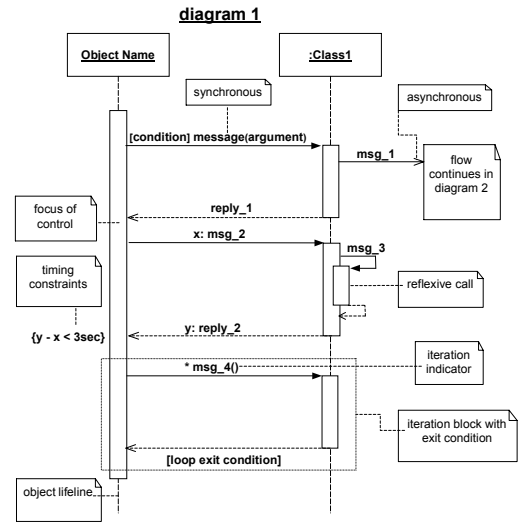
diagram 1

Object Name

:Class1

synchronous

asynchronous

[condition] message(argument)

msg_1

flow continues in diagram 2

focus of control

reply_1

x: msg_2

msg_3

timing constraints

reflexive call

y: reply_2

{y - x < 3sec}

iteration indicator

* msg_4()

iteration block with exit condition

[loop exit condition]

object lifeline